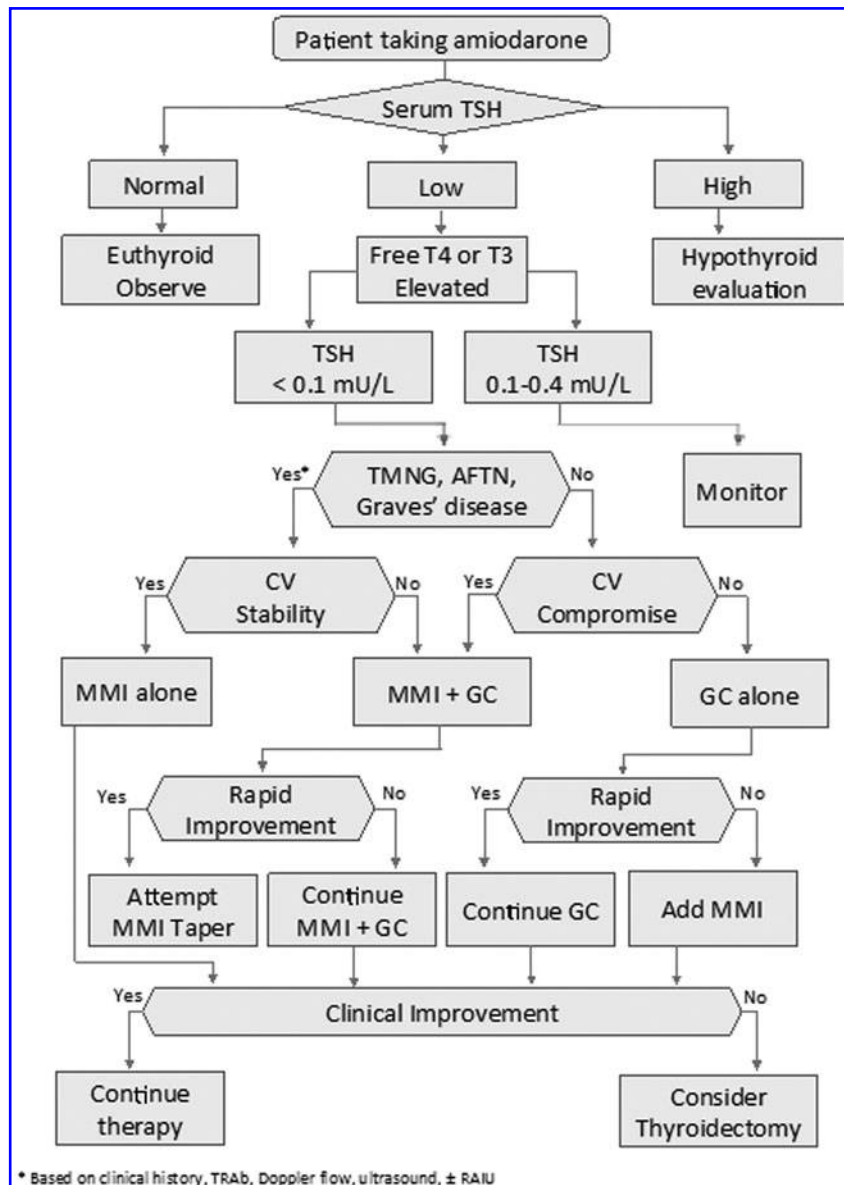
Patient taking amiodarone

Serum TSH

Normal

Low

High

Euthyroid Observe

Free T4 or T3 Elevated

Hypothyroid evaluation

TSH < 0.1 mU/L

TSH 0.1-0.4 mU/L

Yes*

TMNG, AFTN, Graves' disease

No

Monitor

Yes

CV Stability

No

Yes

CV Compromise

No

MMI alone

MMI + GC

GC alone

Yes

Rapid Improvement

No

Yes

Rapid Improvement

No

Attempt MMI Taper

Continue MMI + GC

Continue GC

Add MMI

Yes

Clinical Improvement

No

Continue therapy

Consider Thyroidectomy

* Based on clinical history, TRAb, Doppler flow, ultrasound, ± RAIU